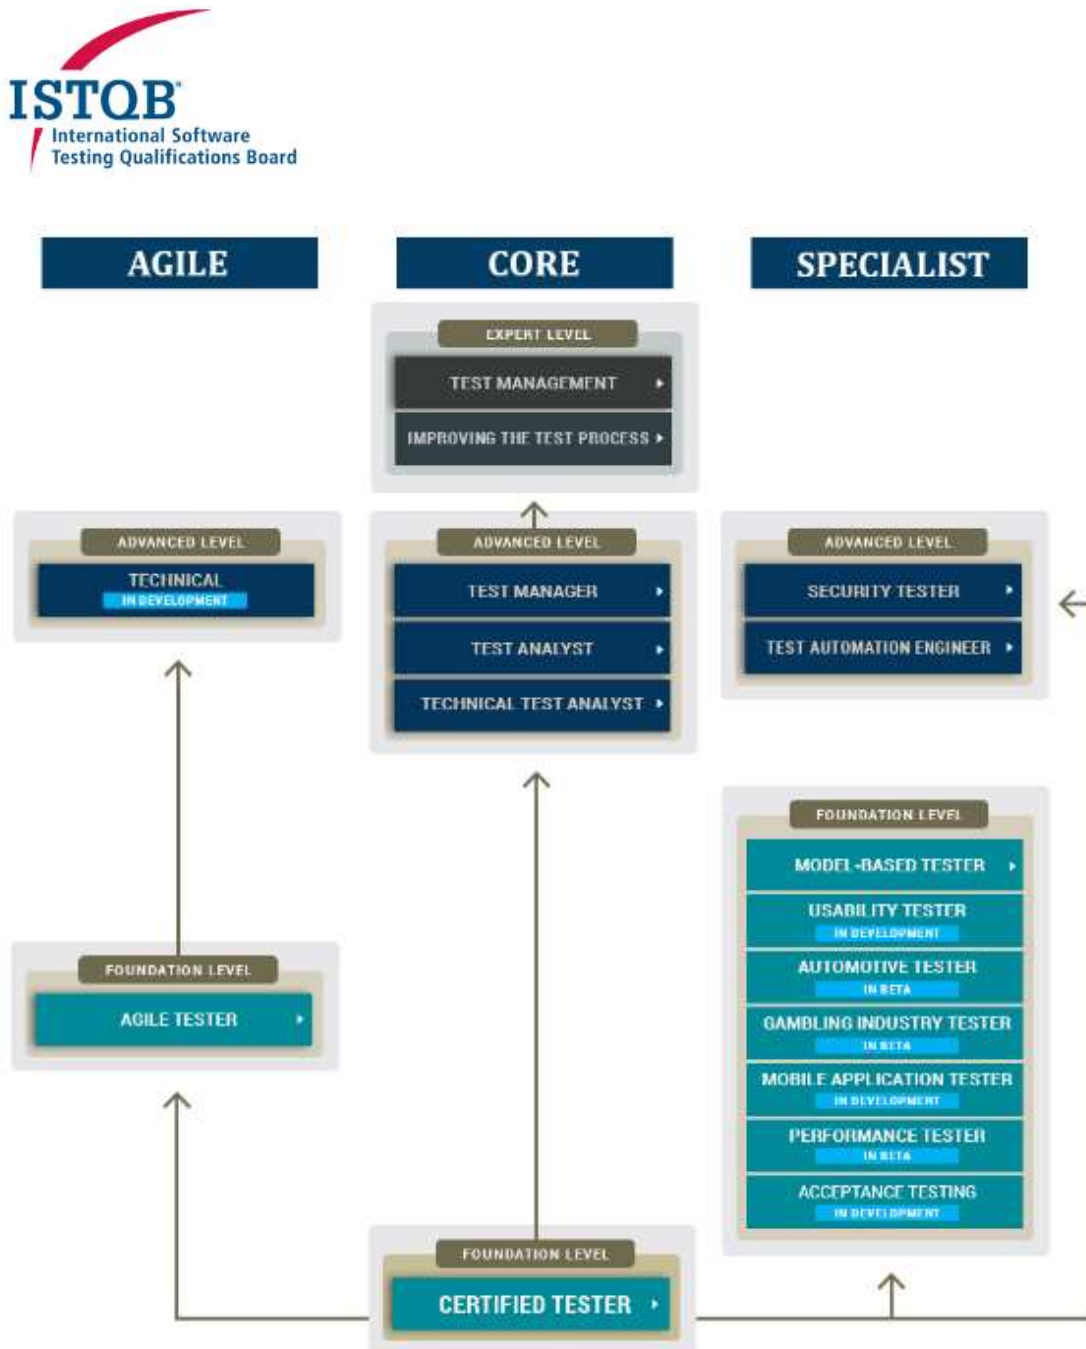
ISTQB®
International Software Testing Qualifications Board

AGILE

CORE

SPECIALIST

EXPERT LEVEL
TEST MANAGEMENT
IMPROVING THE TEST PROCESS

ADVANCED LEVEL
TECHNICAL
IN DEVELOPMENT

ADVANCED LEVEL
TEST MANAGER
TEST ANALYST
TECHNICAL TEST ANALYST

ADVANCED LEVEL
SECURITY TESTER
TEST AUTOMATION ENGINEER

FOUNDATION LEVEL
MODEL-BASED TESTER
USABILITY TESTER
IN DEVELOPMENT
AUTOMOTIVE TESTER
IN BETA
GAMBLING INDUSTRY TESTER
IN BETA
MOBILE APPLICATION TESTER
IN DEVELOPMENT
PERFORMANCE TESTER
IN BETA
ACCEPTANCE TESTING
IN DEVELOPMENT

FOUNDATION LEVEL
AGILE TESTER

FOUNDATION LEVEL
CERTIFIED TESTER